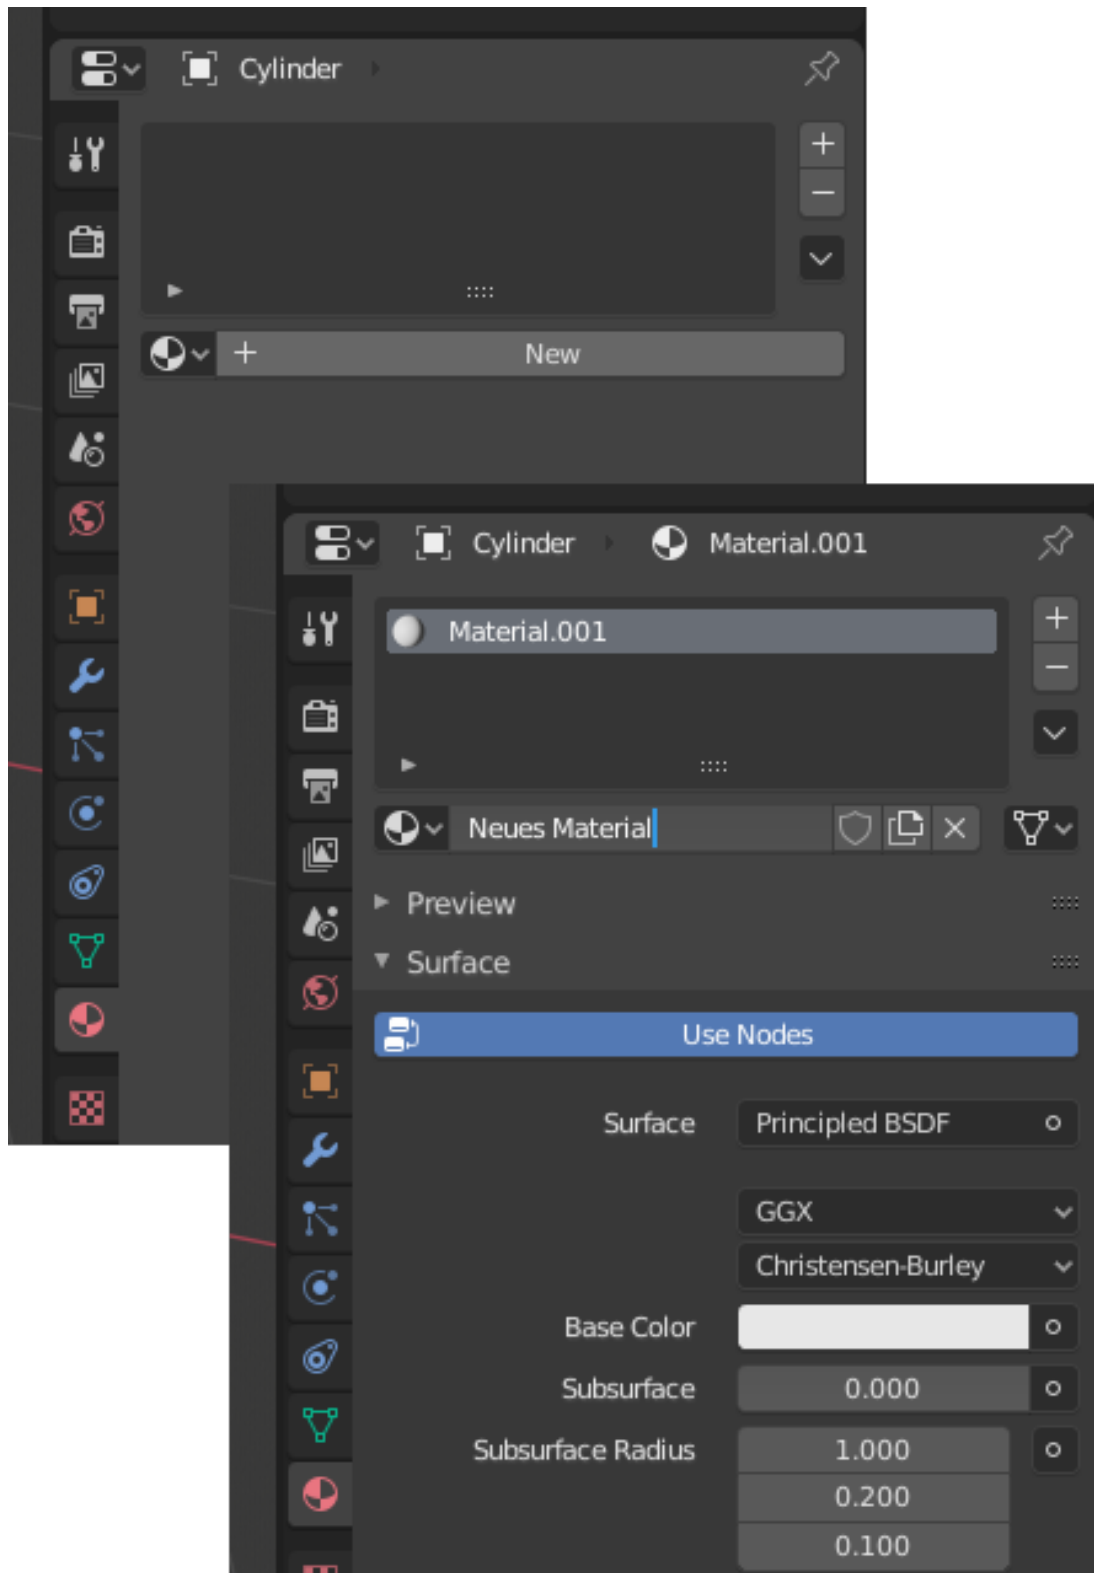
Cylinder

+
−

New

Cylinder Material.001

Material.001

+
−

Neues Material

Preview

Surface

Use Nodes

Surface Principled BSDF

GGX

Christensen-Burley

Base Color

Subsurface 0.000

Subsurface Radius 1.000

0.200

0.100